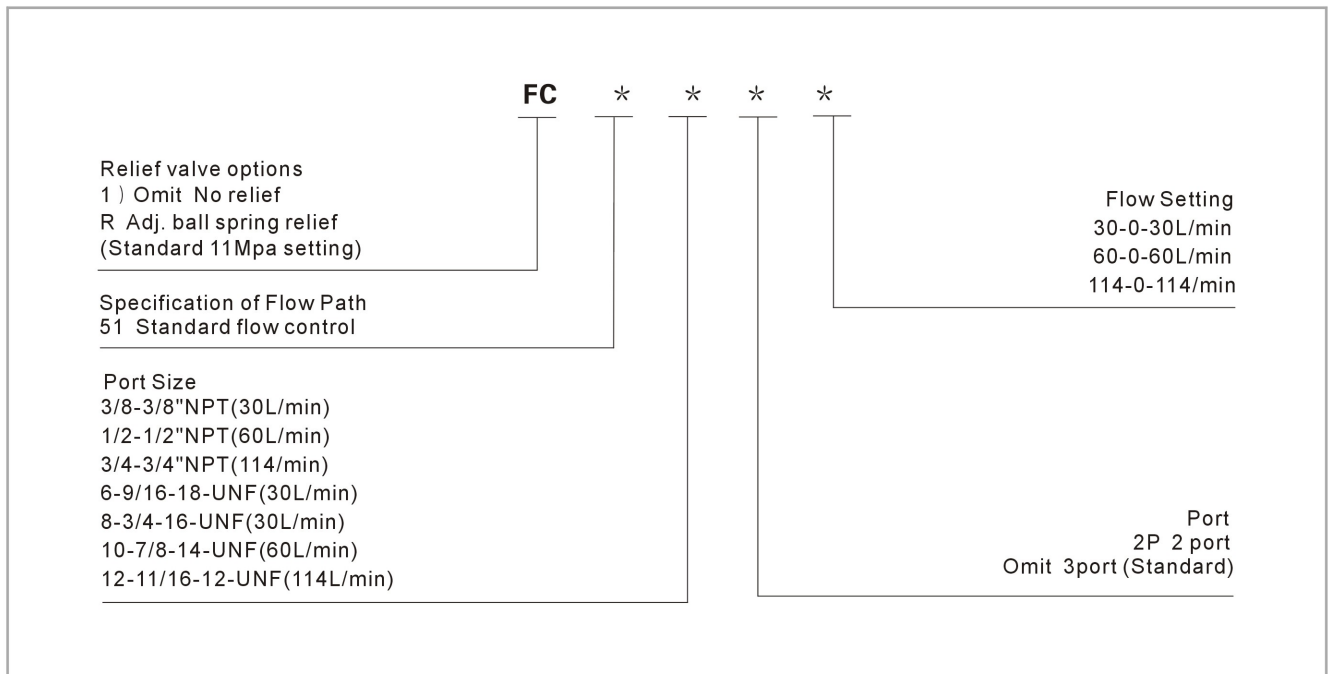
FC * * * *

Relief valve options
1）Omit No relief
R Adj. ball spring relief
(Standard 11Mpa setting)

Specification of Flow Path
51 Standard flow control

Port Size
3/8-3/8"NPT(30L/min)
1/2-1/2"NPT(60L/min)
3/4-3/4"NPT(114/min)
6-9/16-18-UNF(30L/min)
8-3/4-16-UNF(30L/min)
10-7/8-14-UNF(60L/min)
12-11/16-12-UNF(114L/min)

Flow Setting
30-0-30L/min
60-0-60L/min
114-0-114/min

Port
2P 2 port
Omit 3port (Standard)